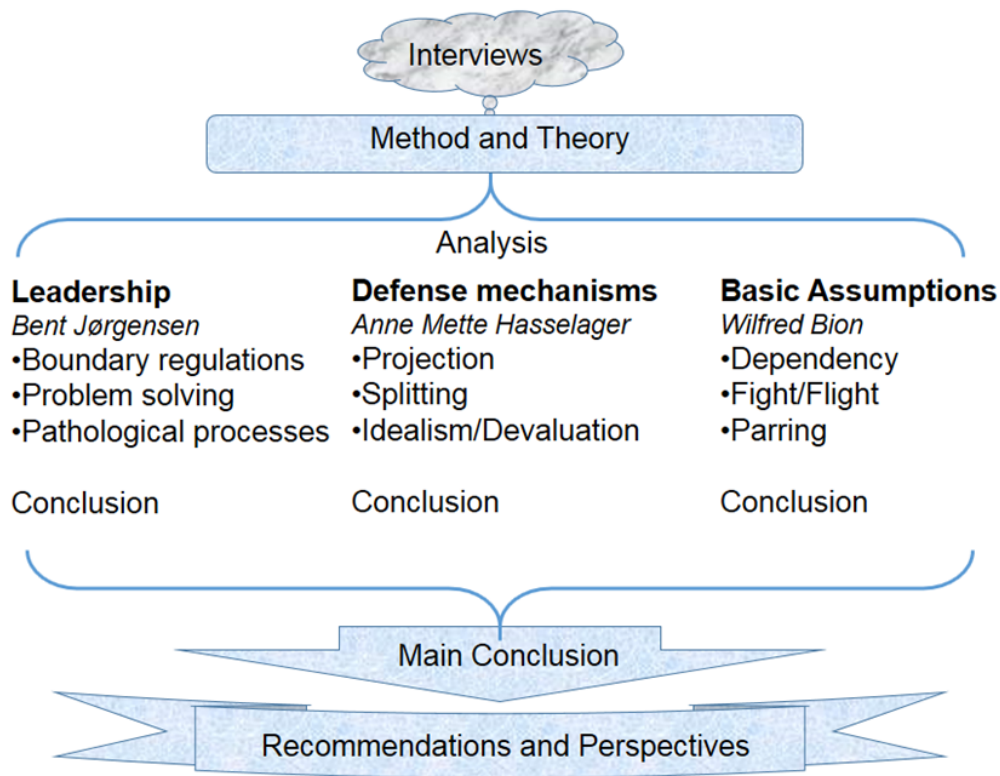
Interviews

Method and Theory

Analysis

**Leadership**
*Bent Jørgensen*
•Boundary regulations
•Problem solving
•Pathological processes

Conclusion

**Defense mechanisms**
*Anne Mette Hasselager*
•Projection
•Splitting
•Idealism/Devaluation

Conclusion

**Basic Assumptions**
*Wilfred Bion*
•Dependency
•Fight/Flight
•Parring

Conclusion

Main Conclusion

Recommendations and Perspectives